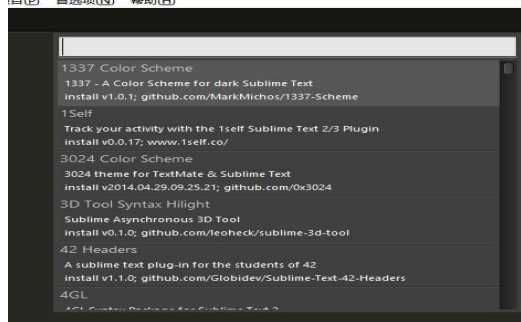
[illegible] 首选项(N) 帮助(H)

1337 Color Scheme
1337 - A Color Scheme for dark Sublime Text
install v1.0.1; github.com/MarkMichos/1337-Scheme

1Self
Track your activity with the 1self Sublime Text 2/3 Plugin
install v0.0.17; www.1self.co/

3024 Color Scheme
3024 theme for TextMate & Sublime Text
install v2014.04.29.09.25.21; github.com/0x3024

3D Tool Syntax Hilight
Sublime Asynchronous 3D Tool
install v0.1.0; github.com/leoheck/sublime-3d-tool

42 Headers
A sublime text plug-in for the students of 42
install v1.1.0; github.com/Globidev/Sublime-Text-42-Headers

4GL
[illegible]